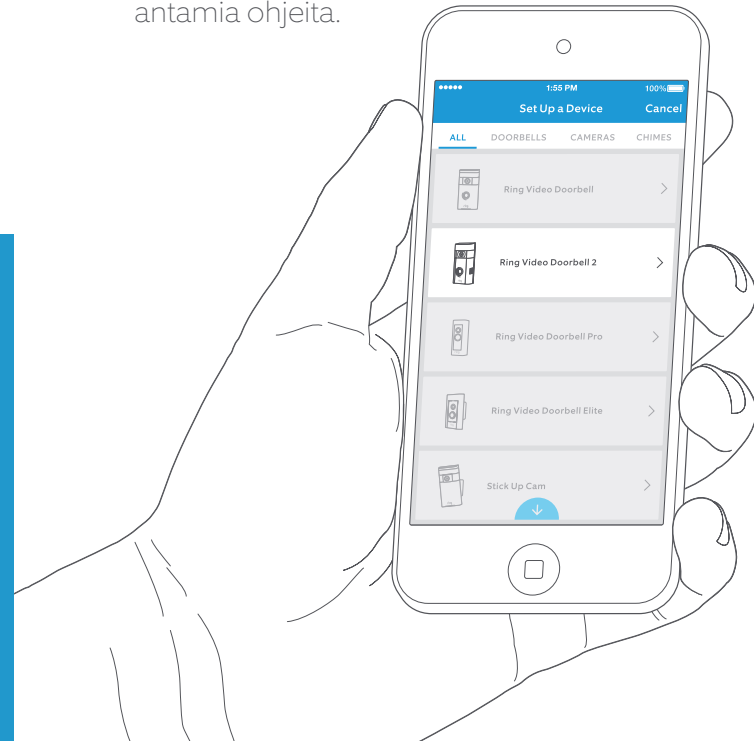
antamia ohjeita.

●●●●● 1:55 PM 100%

Set Up a Device Cancel

ALL DOORBELLS CAMERAS CHIMES

Ring Video Doorbell

Ring Video Doorbell 2

Ring Video Doorbell Pro

Ring Video Doorbell Elite

Stick Up Cam